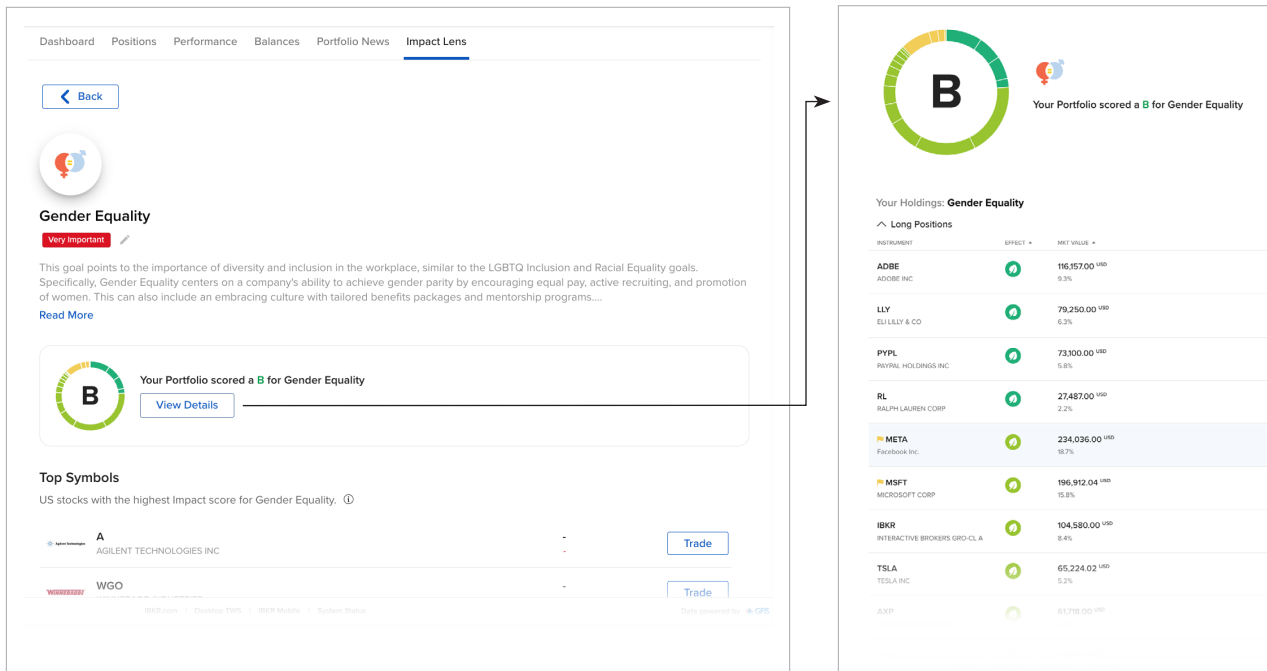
Dashboard Positions Performance Balances Portfolio News Impact Lens

Back

Gender Equality

Very Important

This goal points to the importance of diversity and inclusion in the workplace, similar to the LGBTQ Inclusion and Racial Equality goals. Specifically, Gender Equality centers on a company's ability to achieve gender parity by encouraging equal pay, active recruiting, and promotion of women. This can also include an embracing culture with tailored benefits packages and mentorship programs....

Read More

B

Your Portfolio scored a B for Gender Equality

View Details

Top Symbols

US stocks with the highest Impact score for Gender Equality.

Agilent Technologies

A
AGILENT TECHNOLOGIES INC
-
-
Trade

WGO
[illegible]
-
Trade

IBKR.com | Desktop TWS | IBKR Mobile | System Status Data powered by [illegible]

B

Your Portfolio scored a B for Gender Equality

Your Holdings: Gender Equality

Long Positions

| INSTRUMENT | EFFECT | MKT VALUE |
|---|---|---|
| ADBE ADOBE INC | | 116,157.00 USD 9.3% |
| LLY ELI LILLY & CO | | 79,250.00 USD 6.3% |
| PYPL PAYPAL HOLDINGS INC | | 73,100.00 USD 5.8% |
| RL RALPH LAUREN CORP | | 27,487.00 USD 2.2% |
| META Facebook Inc. | | 234,036.00 USD 18.7% |
| MSFT MICROSOFT CORP | | 196,912.04 USD 15.8% |
| IBKR INTERACTIVE BROKERS GRO-CL A | | 104,580.00 USD 8.4% |
| TSLA TESLA INC | | 65,224.02 USD 5.2% |
| AXP | | 61,718.00 USD |